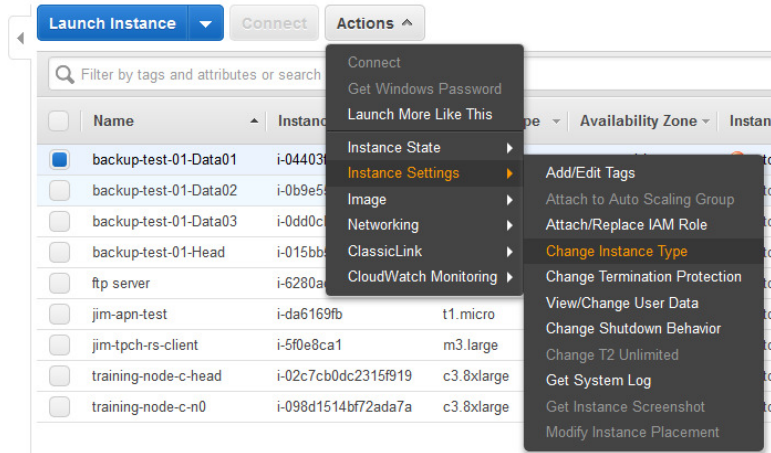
Launch Instance
Connect
Actions

Filter by tags and attributes or search

| | Name | Instan | pe | Availability Zone | Instan |
|---|---|---|---|---|---|
| | backup-test-01-Data01 | i-04403t | | | |
| | backup-test-01-Data02 | i-0b9e5 | | | |
| | backup-test-01-Data03 | i-0dd0c | | | |
| | backup-test-01-Head | i-015bb | | | |
| | ftp server | i-6280a | | | |
| | jim-apn-test | i-da6169fb | t1.micro | | |
| | jim-tpch-rs-client | i-5f0e8ca1 | m3.large | | |
| | training-node-c-head | i-02c7cb0dc2315f919 | c3.8xlarge | | |
| | training-node-c-n0 | i-098d1514bf72ada7a | c3.8xlarge | | |

Connect
Get Windows Password
Launch More Like This
Instance State
Instance Settings
Image
Networking
ClassicLink
CloudWatch Monitoring

Add/Edit Tags
Attach to Auto Scaling Group
Attach/Replace IAM Role
Change Instance Type
Change Termination Protection
View/Change User Data
Change Shutdown Behavior
Change T2 Unlimited
Get System Log
Get Instance Screenshot
Modify Instance Placement